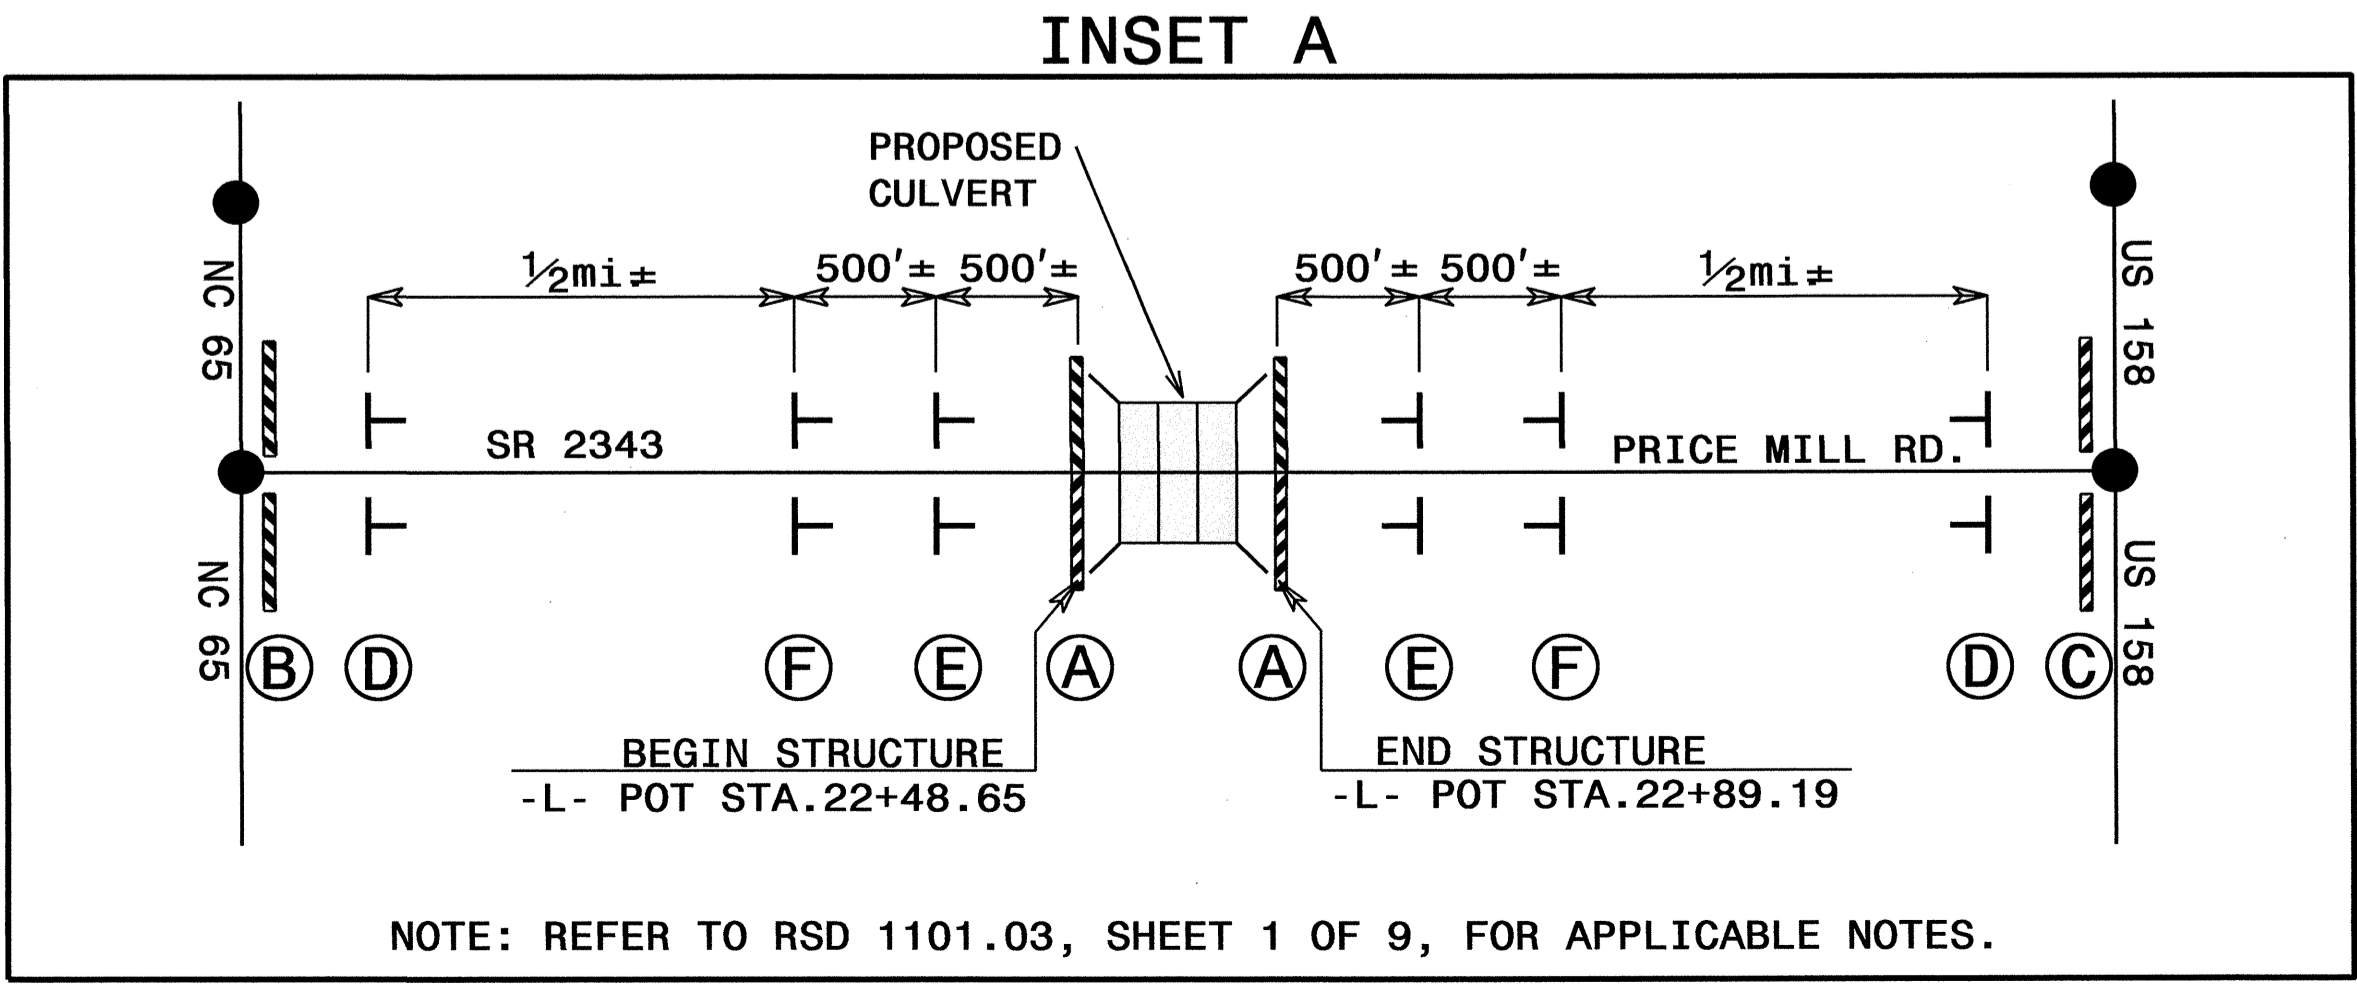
INSET A

PROPOSED CULVERT

NC 65

US 158

$\frac{1}{2}$mi± 500'± 500'±

500'± 500'± $\frac{1}{2}$mi±

SR 2343

PRICE MILL RD.

NC 65

US 158

B D F E A A E F D C

BEGIN STRUCTURE
-L- POT STA.22+48.65

END STRUCTURE
-L- POT STA.22+89.19

NOTE: REFER TO RSD 1101.03, SHEET 1 OF 9, FOR APPLICABLE NOTES.